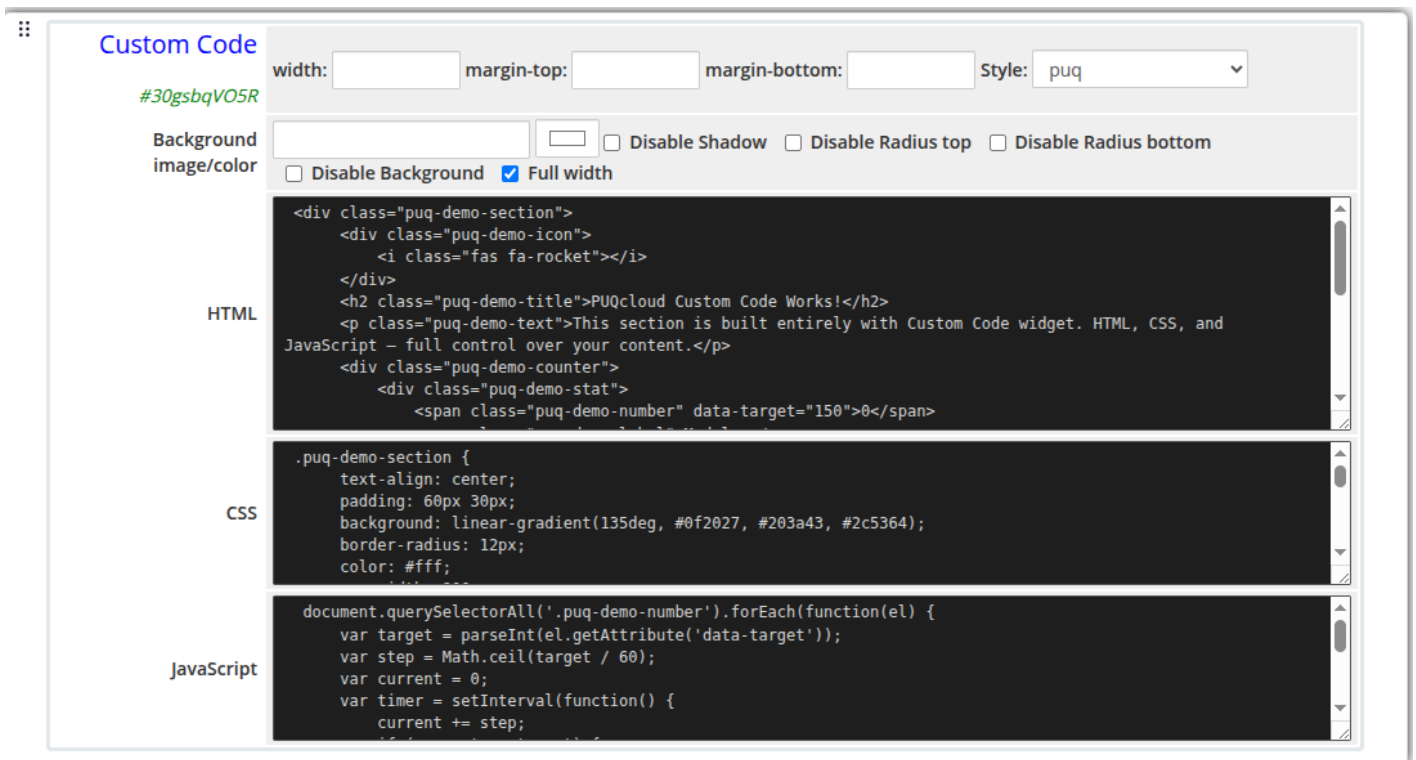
Custom Code
#30gsbqVO5R

width: margin-top: margin-bottom: Style: puq

Background image/color
Disable Shadow Disable Radius top Disable Radius bottom
Disable Background Full width

HTML
<div class="puq-demo-section">
<div class="puq-demo-icon">
<i class="fas fa-rocket"></i>
</div>
<h2 class="puq-demo-title">PUQcloud Custom Code Works!</h2>
<p class="puq-demo-text">This section is built entirely with Custom Code widget. HTML, CSS, and JavaScript — full control over your content.</p>
<div class="puq-demo-counter">
<div class="puq-demo-stat">
<span class="puq-demo-number" data-target="150">0</span>
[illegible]

CSS
.puq-demo-section {
text-align: center;
padding: 60px 30px;
background: linear-gradient(135deg, #0f2027, #203a43, #2c5364);
border-radius: 12px;
color: #fff;
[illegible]

JavaScript
document.querySelectorAll('.puq-demo-number').forEach(function(el) {
var target = parseInt(el.getAttribute('data-target'));
var step = Math.ceil(target / 60);
var current = 0;
var timer = setInterval(function() {
current += step;
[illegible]